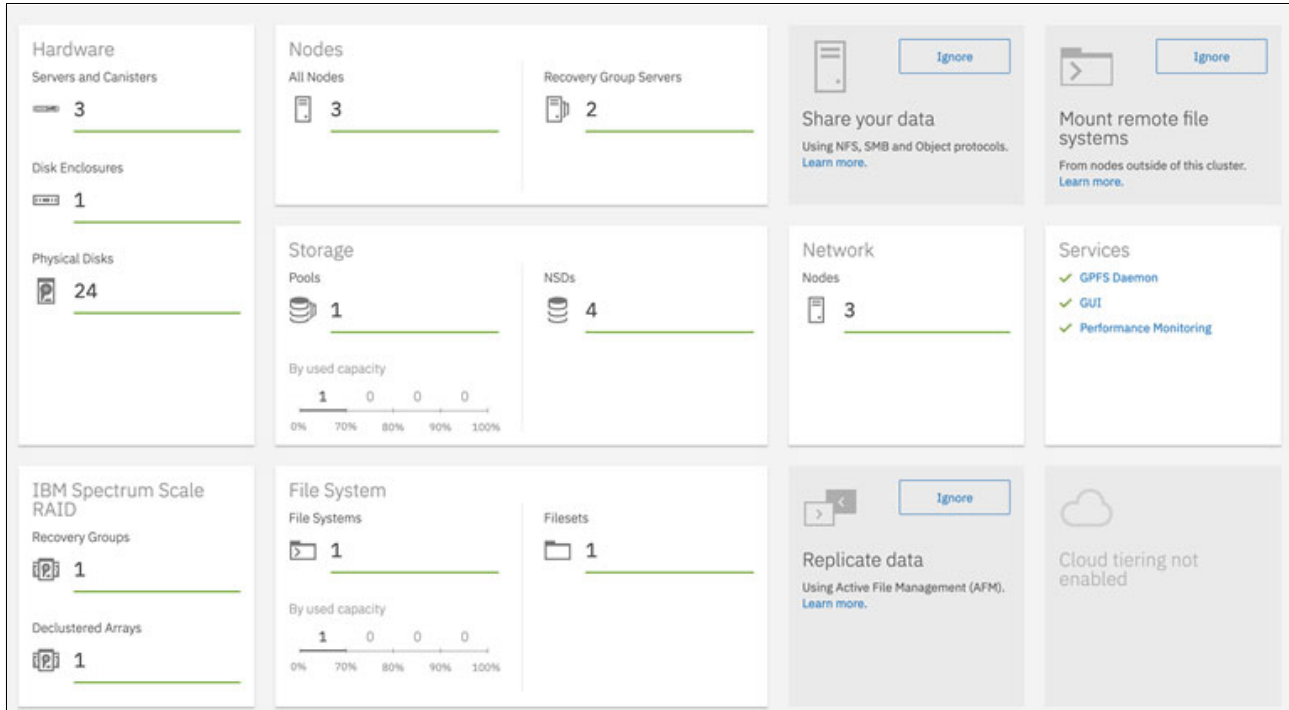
Hardware
Servers and Canisters
3

Disk Enclosures
1

Physical Disks
24

Nodes
All Nodes
3

Recovery Group Servers
2

Ignore

Share your data
Using NFS, SMB and Object protocols.
Learn more.

Ignore

Mount remote file systems
From nodes outside of this cluster.
Learn more.

Storage
Pools
1

NSDs
4

By used capacity
1 0 0 0
0% 70% 80% 90% 100%

Network
Nodes
3

Services
GPFS Daemon
GUI
Performance Monitoring

IBM Spectrum Scale RAID
Recovery Groups
1

Declustered Arrays
1

File System
File Systems
1

Filesets
1

By used capacity
1 0 0 0
0% 70% 80% 90% 100%

Ignore

Replicate data
Using Active File Management (AFM).
Learn more.

Cloud tiering not enabled